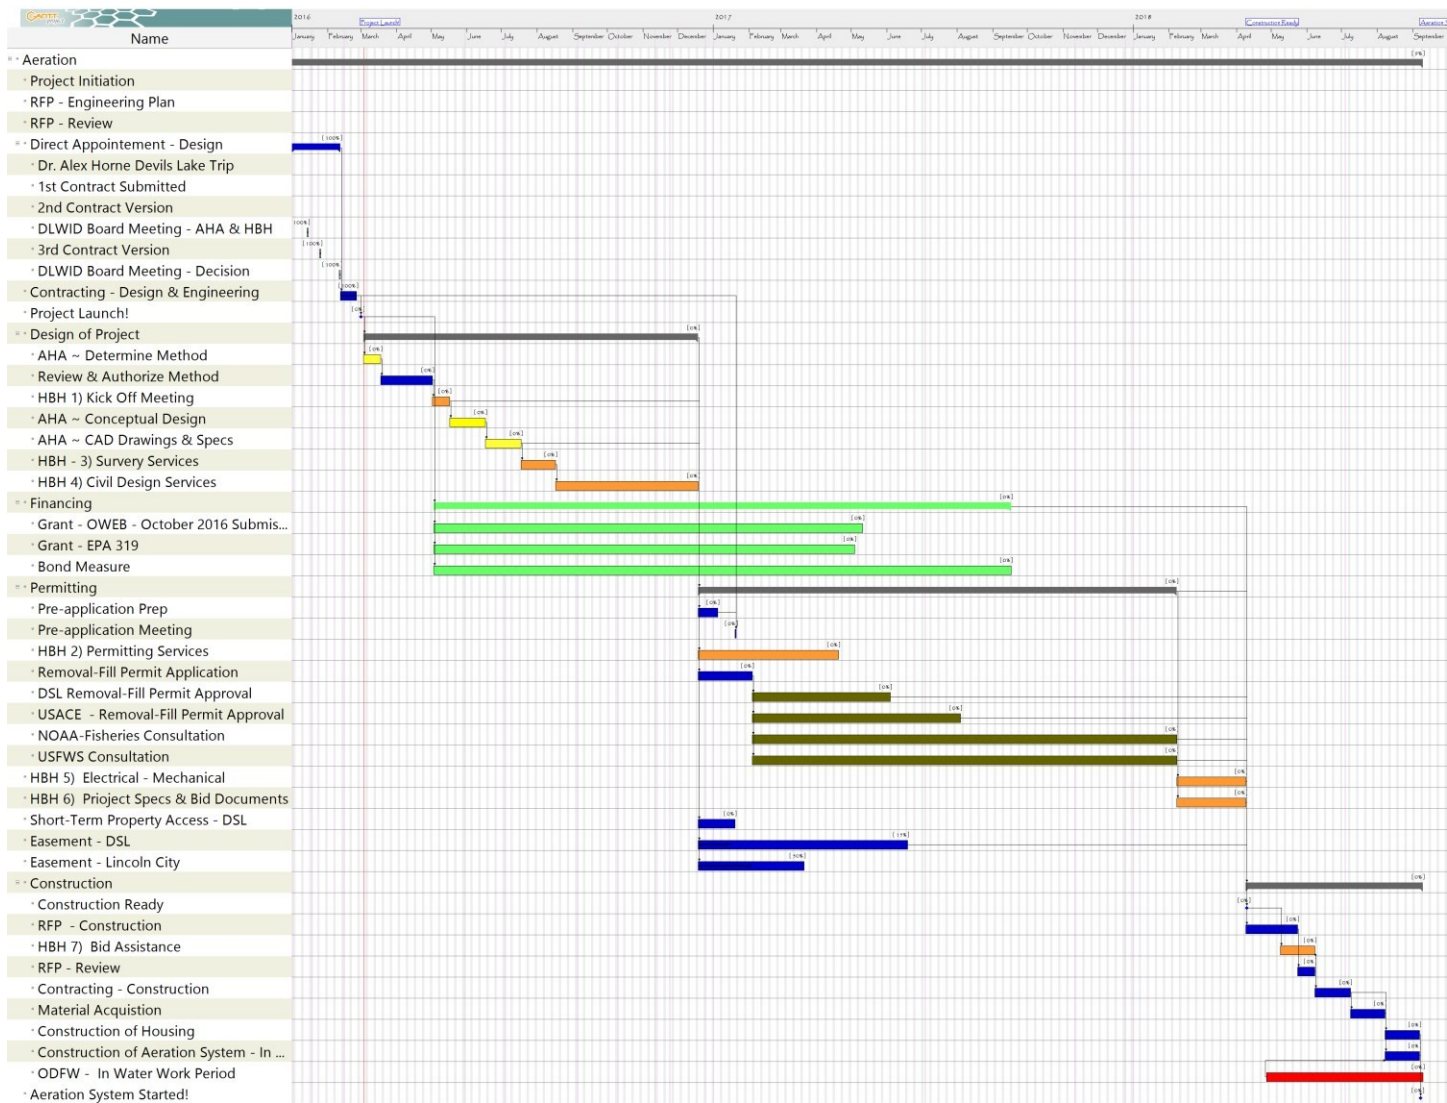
Name

2016 | Project Launch | 2017 | 2018 | Construction Ready | Aeration

January February March April May June July August September October November December January February March April May June July August September October November December January February March April May June July August September

Aeration
Project Initiation
RFP - Engineering Plan
RFP - Review
Direct Appointement - Design
Dr. Alex Horne Devils Lake Trip
1st Contract Submitted
2nd Contract Version
DLWID Board Meeting - AHA & HBH
3rd Contract Version
DLWID Board Meeting - Decision
Contracting - Design & Engineering
Project Launch!
Design of Project
AHA ~ Determine Method
Review & Authorize Method
HBH 1) Kick Off Meeting
AHA ~ Conceptual Design
AHA ~ CAD Drawings & Specs
HBH - 3) Survery Services
HBH 4) Civil Design Services
Financing
Grant - OWEB - October 2016 Submis...
Grant - EPA 319
Bond Measure
Permitting
Pre-application Prep
Pre-application Meeting
HBH 2) Permitting Services
Removal-Fill Permit Application
DSL Removal-Fill Permit Approval
USACE - Removal-Fill Permit Approval
NOAA-Fisheries Consultation
USFWS Consultation
HBH 5) Electrical - Mechanical
HBH 6) Project Specs & Bid Documents
Short-Term Property Access - DSL
Easement - DSL
Easement - Lincoln City
Construction
Construction Ready
RFP - Construction
HBH 7) Bid Assistance
RFP - Review
Contracting - Construction
Material Acquistion
Construction of Housing
Construction of Aeration System - In ...
ODFW - In Water Work Period
Aeration System Started!

[0%] [100%] [100%] [100%] [100%] [100%] [0%] [0%] [0%] [0%] [0%] [0%] [0%] [0%] [0%] [0%] [0%] [0%] [0%] [0%] [0%] [0%] [0%] [0%] [0%] [0%] [0%] [0%] [0%] [0%] [0%] [0%] [0%] [0%] [0%] [0%] [0%] [0%] [0%] [0%] [0%] [0%] [0%] [0%] [0%] [0%] [0%] [0%] [0%]